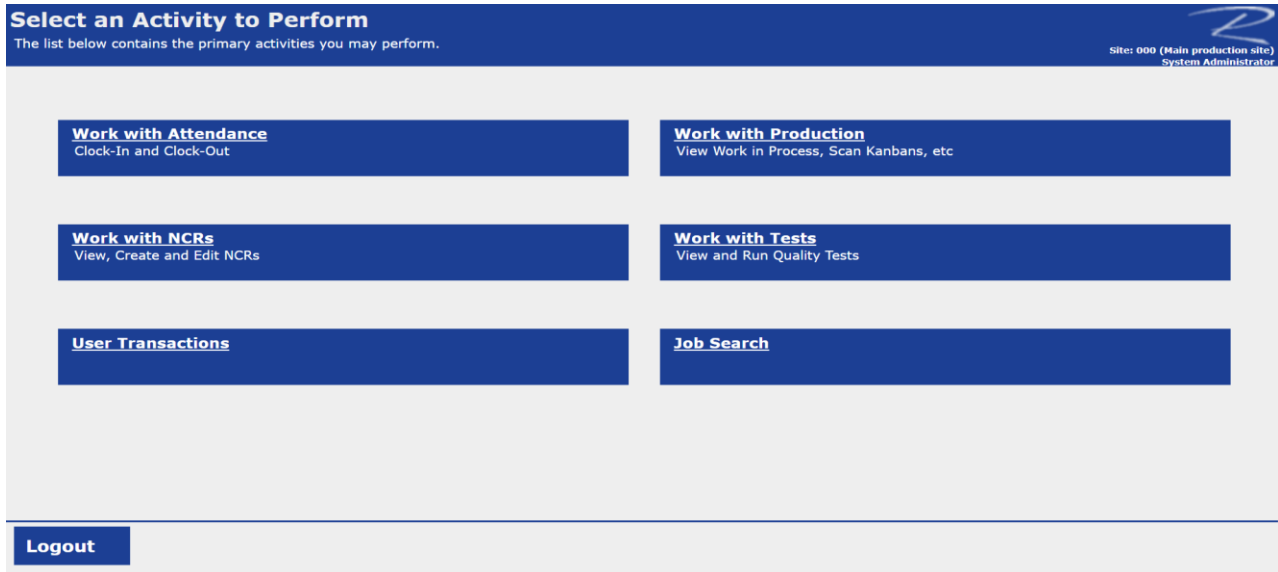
Select an Activity to Perform
The list below contains the primary activities you may perform.

Site: 000 (Main production site)
System Administrator

Work with Attendance
Clock-In and Clock-Out

Work with Production
View Work in Process, Scan Kanbans, etc

Work with NCRs
View, Create and Edit NCRs

Work with Tests
View and Run Quality Tests

User Transactions

Job Search

Logout